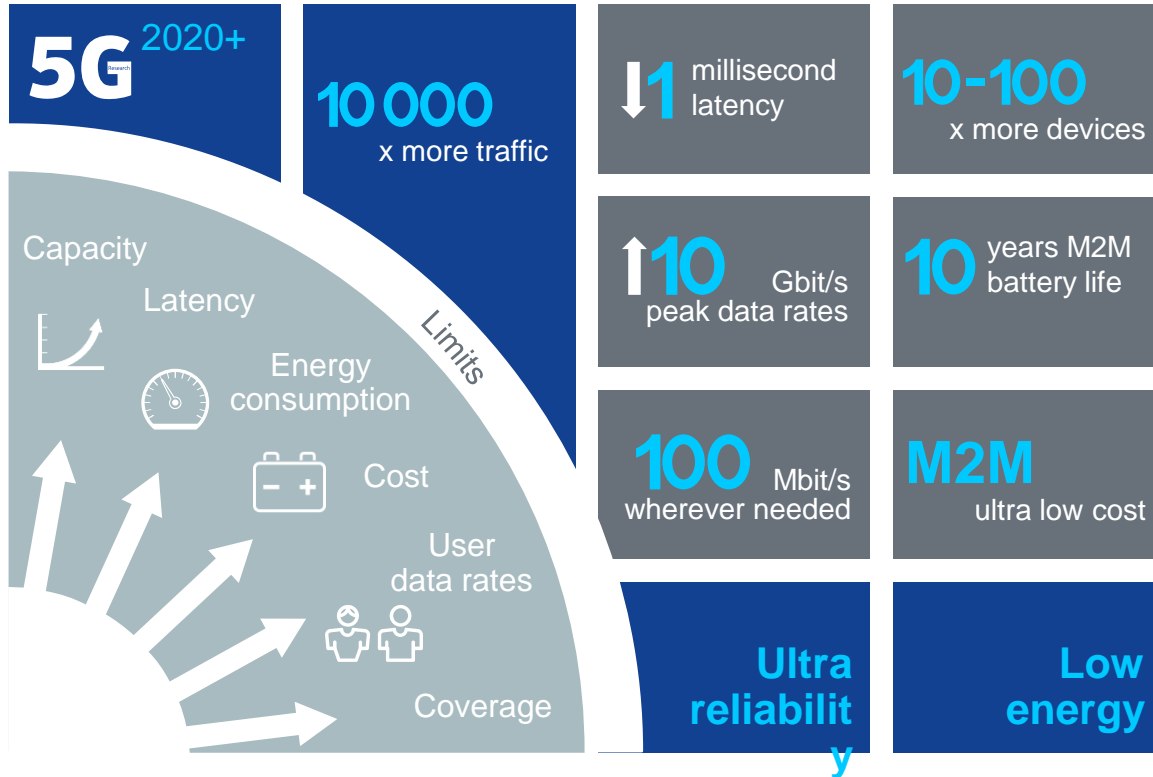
5G Research 2020+

10 000 x more traffic

1 millisecond latency

10-100 x more devices

Capacity

Latency

Energy consumption

Cost

User data rates

Coverage

Limits

10 Gbit/s peak data rates

10 years M2M battery life

100 Mbit/s wherever needed

M2M ultra low cost

Ultra reliabilit y

Low energy